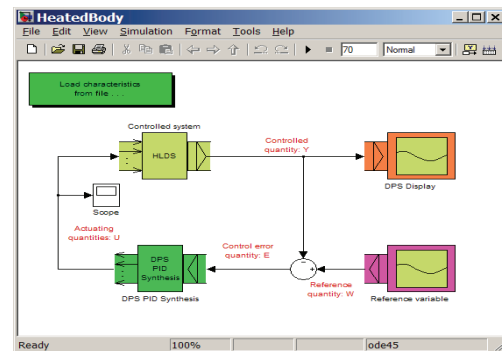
HeatedBody

File Edit View Simulation Format Tools Help

70 Normal

Load characteristics from file . . .

Controlled system

HLDS

Controlled quantity: Y

DPS Display

Scope

Actuating quantities: U

Control error quantity: E

DPS PID Synthesis

DPS PID Synthesis

Reference quantity: W

Reference variable

Ready 100% ode45